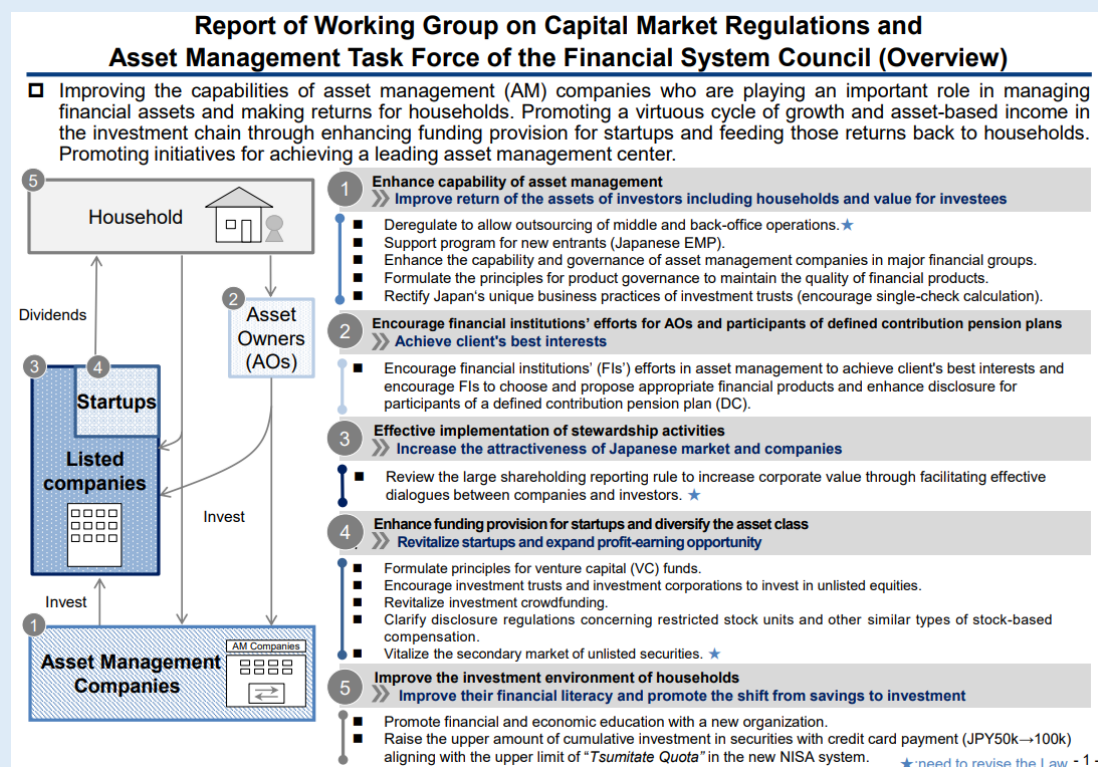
Report of Working Group on Capital Market Regulations and Asset Management Task Force of the Financial System Council (Overview)

Improving the capabilities of asset management (AM) companies who are playing an important role in managing financial assets and making returns for households. Promoting a virtuous cycle of growth and asset-based income in the investment chain through enhancing funding provision for startups and feeding those returns back to households. Promoting initiatives for achieving a leading asset management center.

5 Household

Dividends

2 Asset Owners (AOs)

3 4 Startups

Listed companies

Invest

Invest

1 Asset Management Companies

AM Companies

1 Enhance capability of asset management
Improve return of the assets of investors including households and value for investees

Deregulate to allow outsourcing of middle and back-office operations.★
Support program for new entrants (Japanese EMP).
Enhance the capability and governance of asset management companies in major financial groups.
Formulate the principles for product governance to maintain the quality of financial products.
Rectify Japan's unique business practices of investment trusts (encourage single-check calculation).

2 Encourage financial institutions' efforts for AOs and participants of defined contribution pension plans
Achieve client's best interests

Encourage financial institutions' (FIs') efforts in asset management to achieve client's best interests and encourage FIs to choose and propose appropriate financial products and enhance disclosure for participants of a defined contribution pension plan (DC).

3 Effective implementation of stewardship activities
Increase the attractiveness of Japanese market and companies

Review the large shareholding reporting rule to increase corporate value through facilitating effective dialogues between companies and investors. ★

4 Enhance funding provision for startups and diversify the asset class
Revitalize startups and expand profit-earning opportunity

Formulate principles for venture capital (VC) funds.
Encourage investment trusts and investment corporations to invest in unlisted equities.
Revitalize investment crowdfunding.
Clarify disclosure regulations concerning restricted stock units and other similar types of stock-based compensation.
Vitalize the secondary market of unlisted securities. ★

5 Improve the investment environment of households
Improve their financial literacy and promote the shift from savings to investment

Promote financial and economic education with a new organization.
Raise the upper amount of cumulative investment in securities with credit card payment (JPY50k→100k) aligning with the upper limit of "Tsumitate Quota" in the new NISA system.

★:need to revise the Law - 1 -